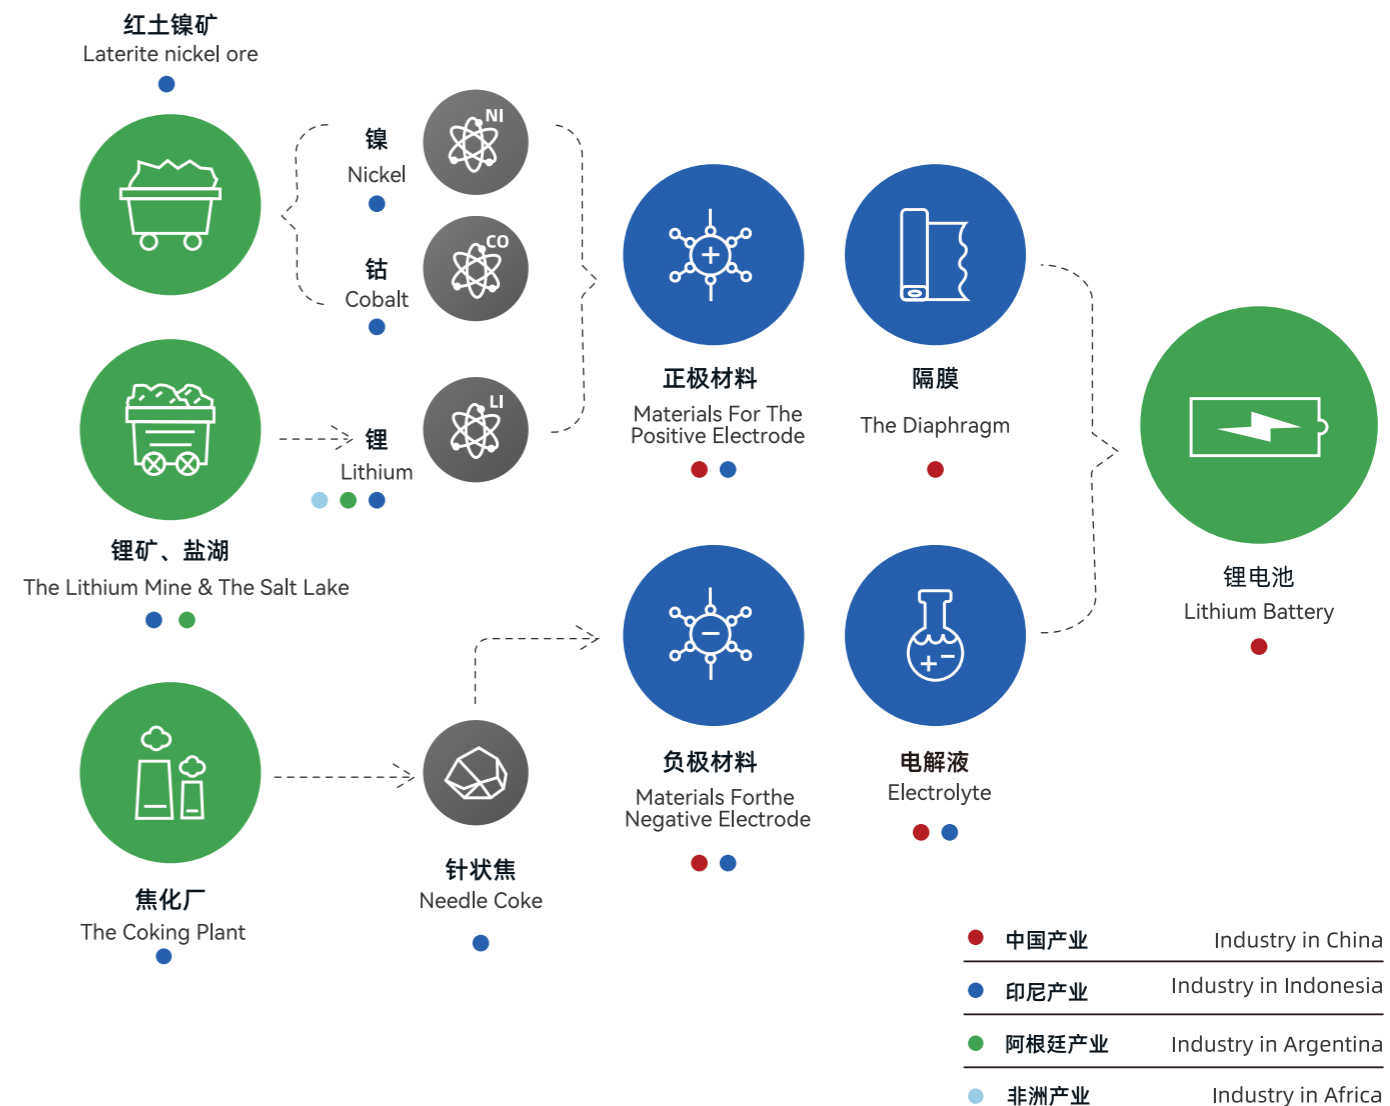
红土镍矿
Laterite nickel ore

NI
镍
Nickel

CO
钴
Cobalt

LI
锂
Lithium

锂矿、盐湖
The Lithium Mine & The Salt Lake

正极材料
Materials For The Positive Electrode

隔膜
The Diaphragm

锂电池
Lithium Battery

负极材料
Materials Forthe Negative Electrode

电解液
Electrolyte

焦化厂
The Coking Plant

针状焦
Needle Coke

| 中国产业 | Industry in China |
|---|---|
| 印尼产业 | Industry in Indonesia |
| 阿根廷产业 | Industry in Argentina |
| 非洲产业 | Industry in Africa |